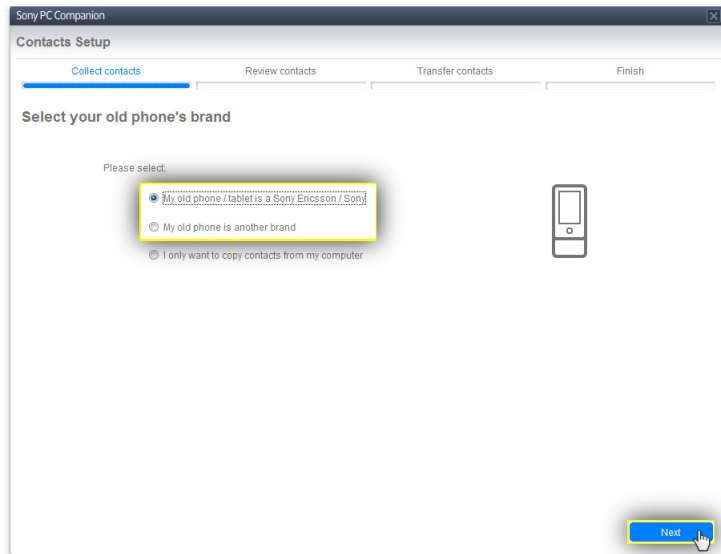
Sony PC Companion

Contacts Setup

Collect contacts

Review contacts

Transfer contacts

Finish

Select your old phone's brand

Please select:

My old phone / tablet is a Sony Ericsson / Sony

My old phone is another brand

I only want to copy contacts from my computer

Next